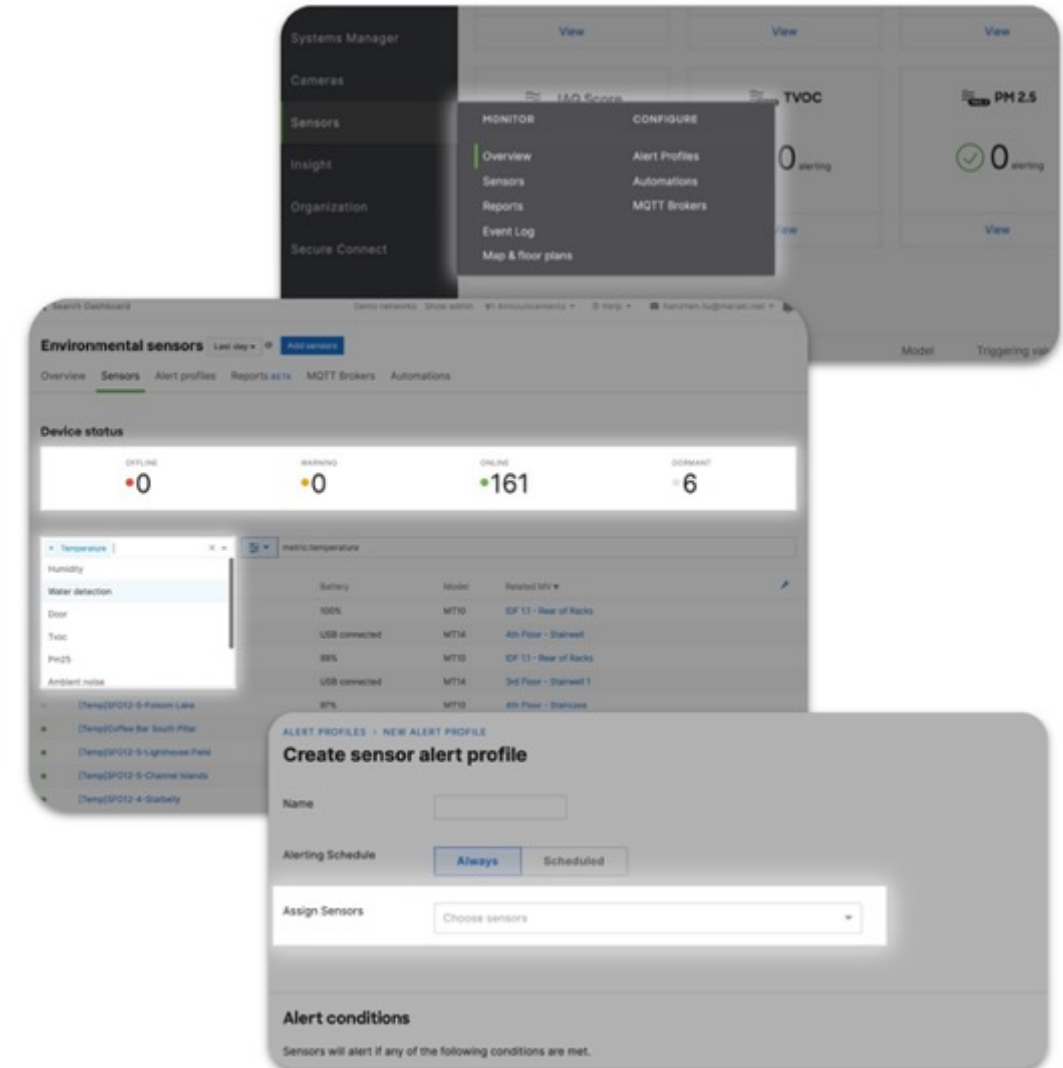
Systems Manager
Cameras
Sensors
Insight
Organization
Secure Connect

View
View
View

IAQ Score
TVOC
PM 2.5

MONITOR
Overview
Sensors
Reports
Event Log
Map & floor plans

CONFIGURE
Alert Profiles
Automations
MQTT Brokers

0 alerting
0 alerting
View
View

Search Dashboard
Model
Triggering va

Environmental sensors Last day ▾ Add sensors
Overview Sensors Alert profiles Reports BETA MQTT Brokers Automations

Device status
OFFLINE
•0
WARNING
•0
ONLINE
•161
DORMANT
•6

× Temperature
Humidity
Water detection
Door
Tvoc
PM25
Ambient noise

metric:temperature

| Battery | Model | Related MV ▾ |
|---|---|---|
| 100% | MT10 | IDF 1.1 - Rear of Racks |
| USB connected | MT14 | 4th Floor - Stairwell |
| 99% | MT10 | IDF 1.1 - Rear of Racks |
| USB connected | MT14 | 3rd Floor - Stairwell 1 |
| 97% | MT10 | 4th Floor - Staircase |

[Temp]SFO12-5-Folsom Lake
[Temp]Coffee Bar South Pillar
[Temp]SFO12-5-Lighthouse Field
[Temp]SFO12-5-Channel Islands
[Temp]SFO12-4-Starbelly

ALERT PROFILES › NEW ALERT PROFILE
Create sensor alert profile

Name
Alerting Schedule
Always
Scheduled
Assign Sensors
Choose sensors

Alert conditions
Sensors will alert if any of the following conditions are met.